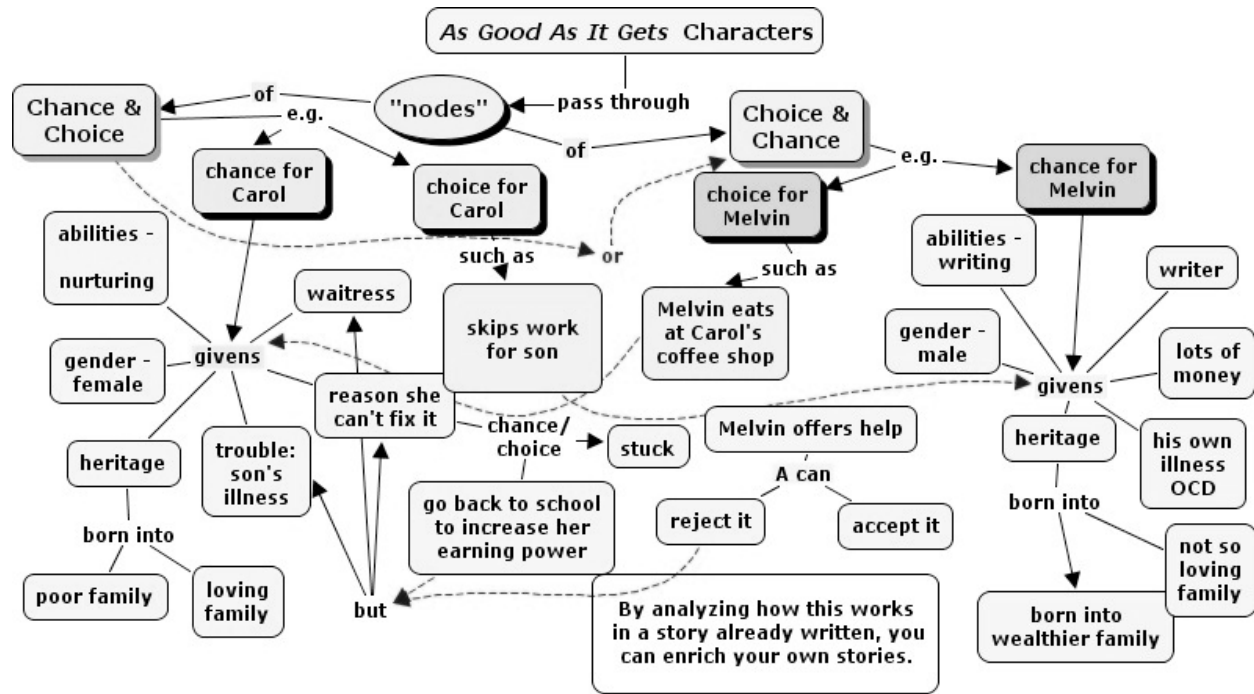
As Good As It Gets Characters

pass through

"nodes"

of

Chance & Choice

of

Choice & Chance

e.g.

chance for Carol

choice for Carol

e.g.

choice for Melvin

chance for Melvin

or

such as

such as

abilities - nurturing

waitress

skips work for son

Melvin eats at Carol's coffee shop

abilities - writing

writer

gender - female

givens

gender - male

lots of money

reason she can't fix it

givens

heritage

trouble: son's illness

chance/ choice

stuck

Melvin offers help

heritage

his own illness OCD

A can

born into

go back to school to increase her earning power

reject it

accept it

born into

not so loving family

poor family

loving family

but

By analyzing how this works in a story already written, you can enrich your own stories.

born into wealthier family